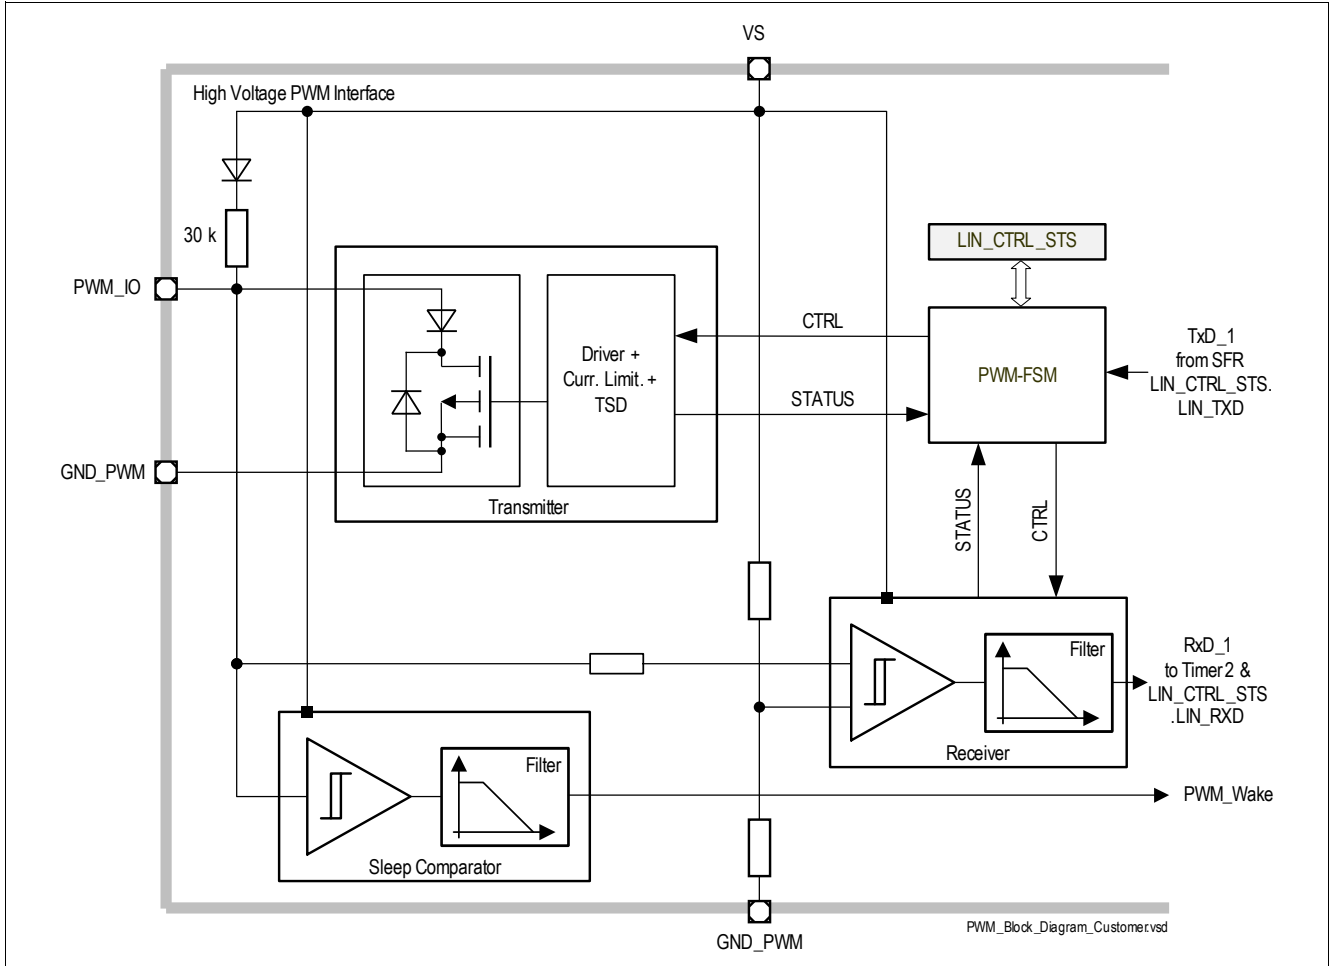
VS

High Voltage PWM Interface

30 k

PWM_IO

GND_PWM

LIN_CTRL_STS

CTRL

Driver + Curr. Limit. + TSD

STATUS

PWM-FSM

TxD_1 from SFR LIN_CTRL_STS. LIN_TXD

Transmitter

STATUS

CTRL

Filter

RxD_1 to Timer 2 & LIN_CTRL_STS .LIN_RXD

Receiver

Filter

PWM_Wake

Sleep Comparator

GND_PWM

PWM_Block_Diagram_Customer.vsd